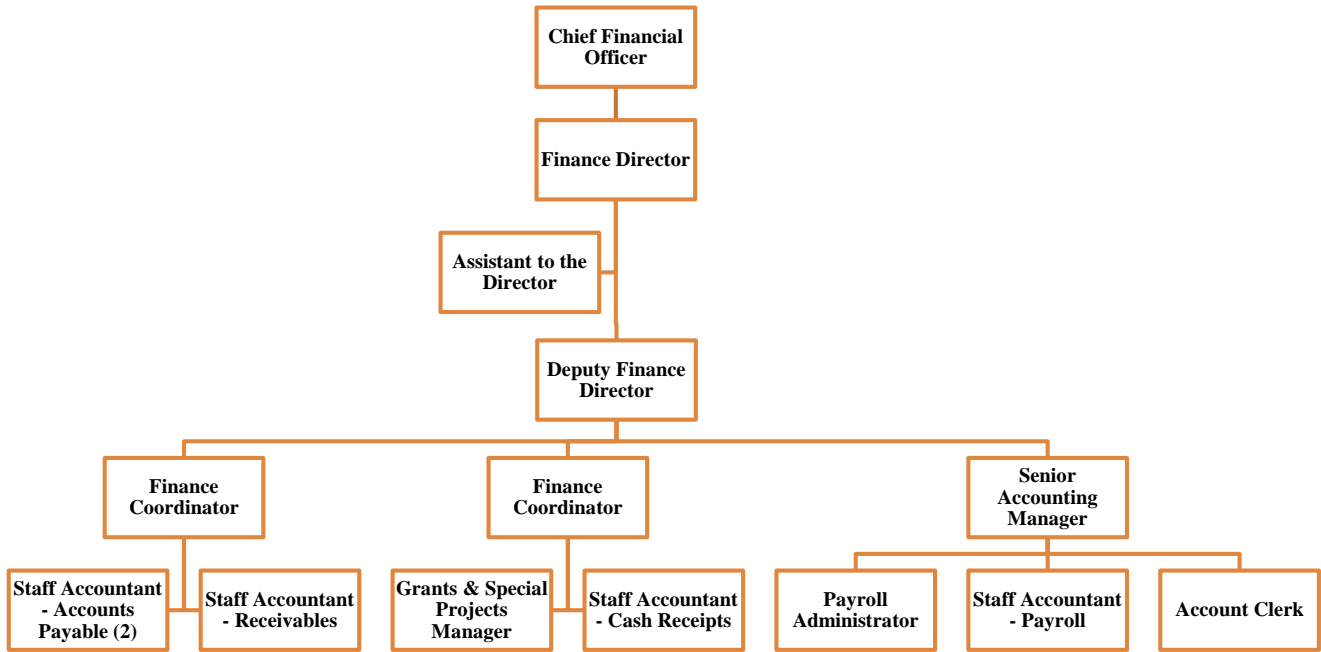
Chief Financial Officer

Finance Director

Assistant to the Director

Deputy Finance Director

Finance Coordinator

Finance Coordinator

Senior Accounting Manager

Staff Accountant - Accounts Payable (2)

Staff Accountant - Receivables

Grants & Special Projects Manager

Staff Accountant - Cash Receipts

Payroll Administrator

Staff Accountant - Payroll

Account Clerk